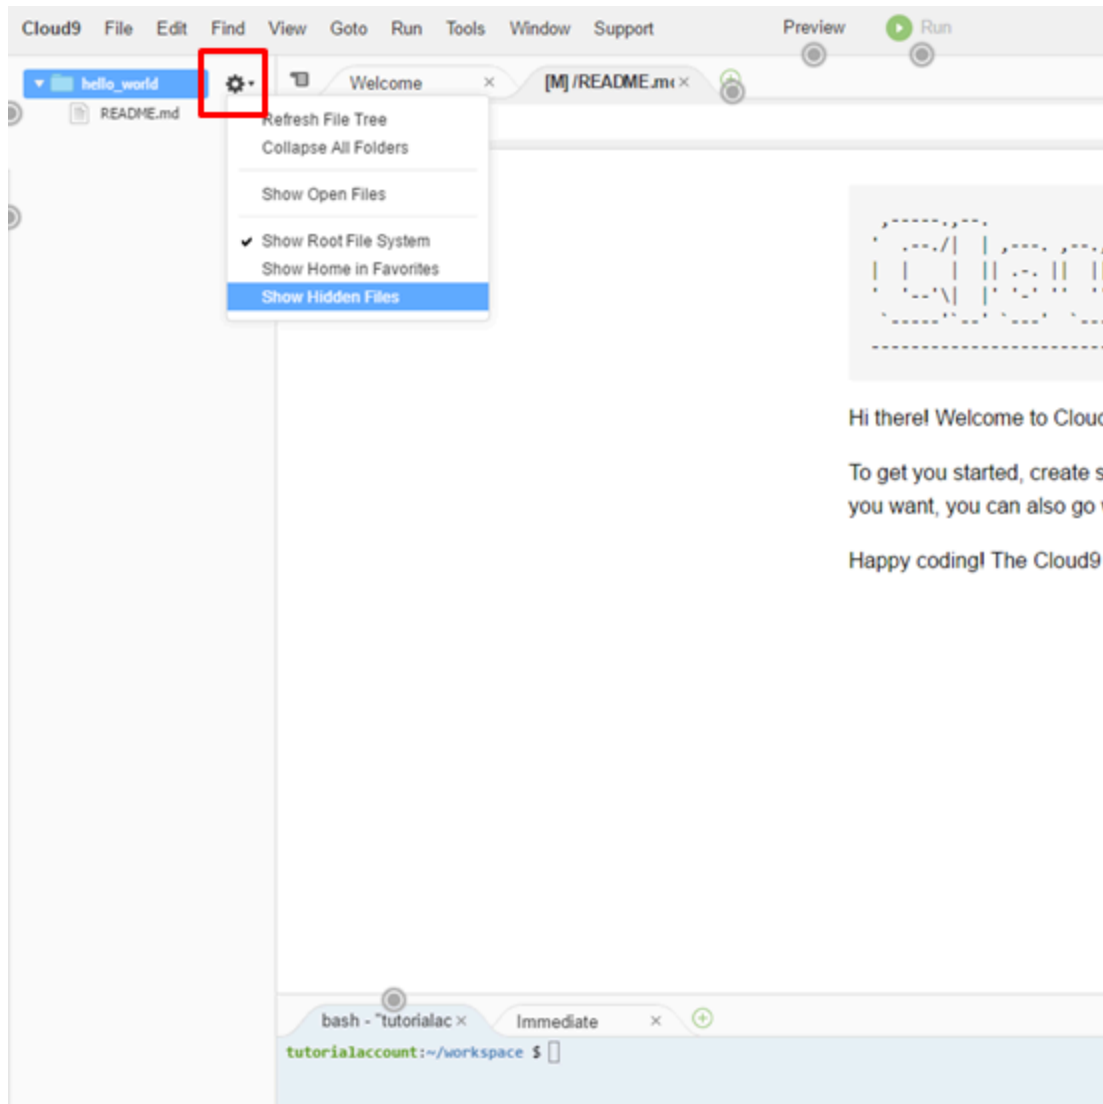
Cloud9 File Edit Find View Goto Run Tools Window Support

Preview Run

hello_world

README.md

Welcome ×

[M] /README.m ×

Refresh File Tree
Collapse All Folders

Show Open Files

✔ Show Root File System
Show Home in Favorites
Show Hidden Files

Hi there! Welcome to Clou

To get you started, create s you want, you can also go

Happy coding! The Cloud9

bash - "tutorialac ×

Immediate ×

tutorialaccount:~/workspace $